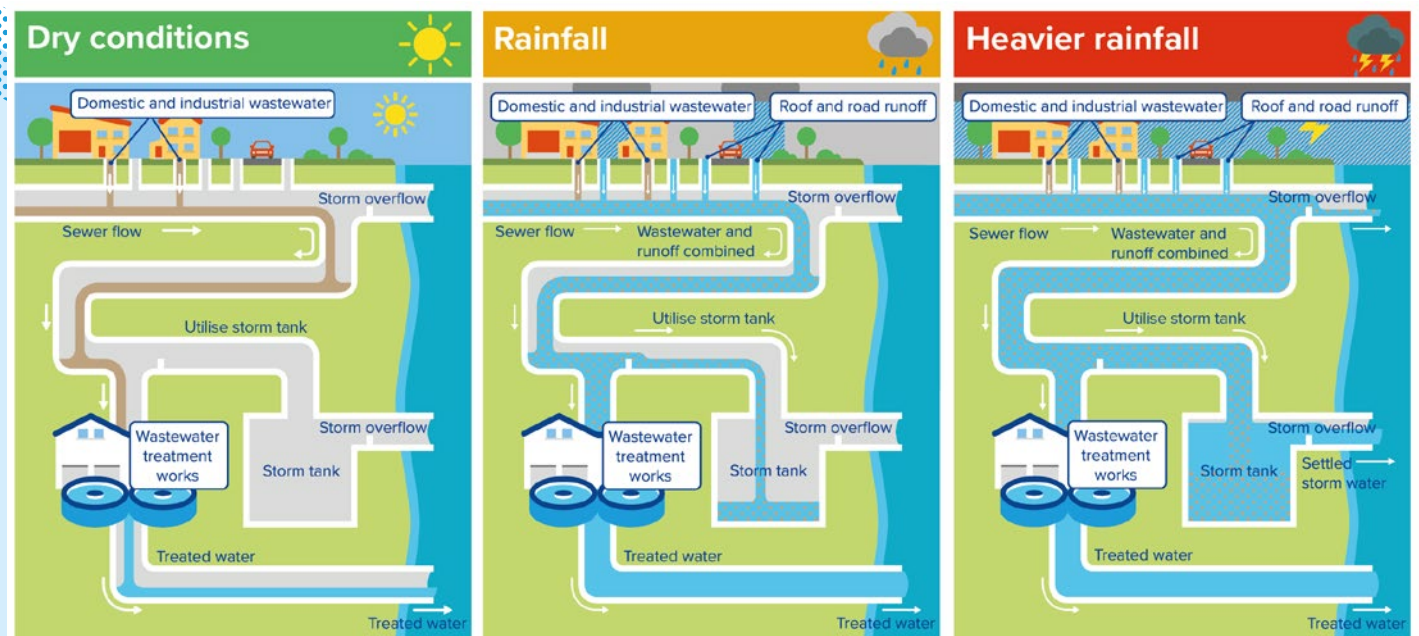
Dry conditions

Domestic and industrial wastewater

Storm overflow

Sewer flow

Utilise storm tank

Storm overflow

Wastewater treatment works

Storm tank

Treated water

Treated water

Rainfall

Domestic and industrial wastewater

Roof and road runoff

Storm overflow

Sewer flow

Wastewater and runoff combined

Utilise storm tank

Storm overflow

Wastewater treatment works

Storm tank

Treated water

Treated water

Heavier rainfall

Domestic and industrial wastewater

Roof and road runoff

Storm overflow

Sewer flow

Wastewater and runoff combined

Utilise storm tank

Storm overflow

Wastewater treatment works

Storm tank

Settled storm water

Treated water

Treated water